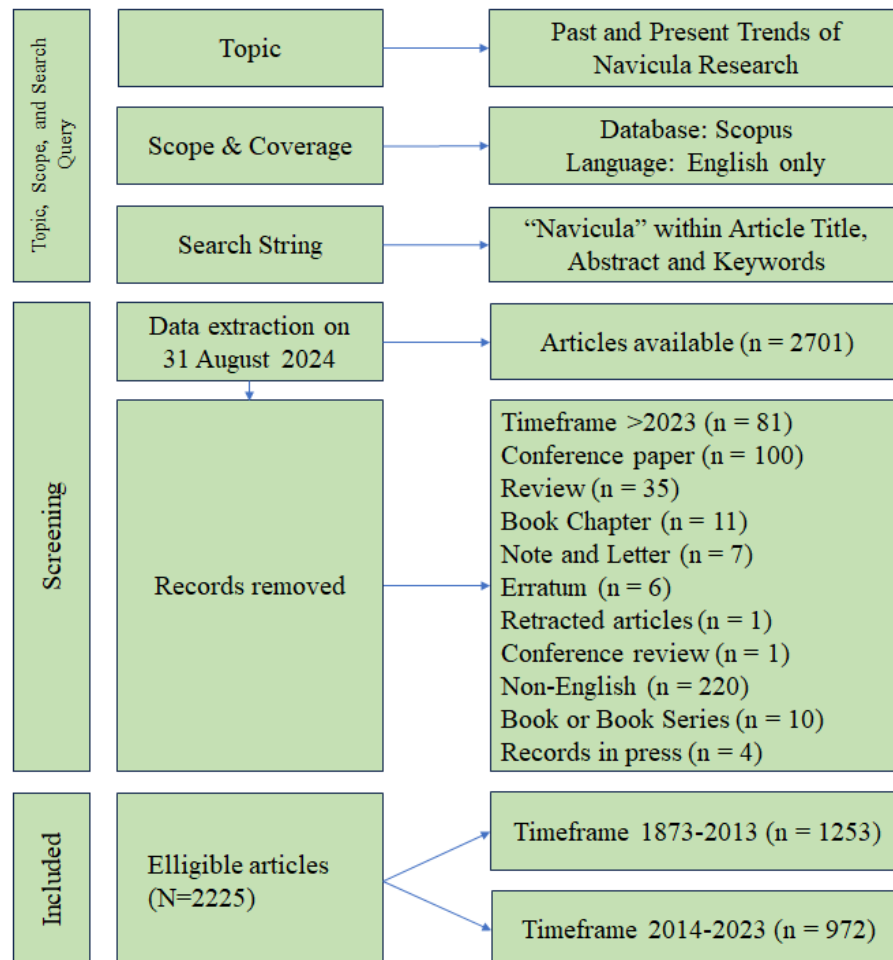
Topic, Scope, and Search Query

Topic

Past and Present Trends of Navicula Research

Scope & Coverage

Database: Scopus
Language: English only

Search String

"Navicula" within Article Title, Abstract and Keywords

Screening

Data extraction on 31 August 2024

Articles available (n = 2701)

Records removed

Timeframe >2023 (n = 81)
Conference paper (n = 100)
Review (n = 35)
Book Chapter (n = 11)
Note and Letter (n = 7)
Erratum (n = 6)
Retracted articles (n = 1)
Conference review (n = 1)
Non-English (n = 220)
Book or Book Series (n = 10)
Records in press (n = 4)

Included

Elligible articles (N=2225)

Timeframe 1873-2013 (n = 1253)

Timeframe 2014-2023 (n = 972)